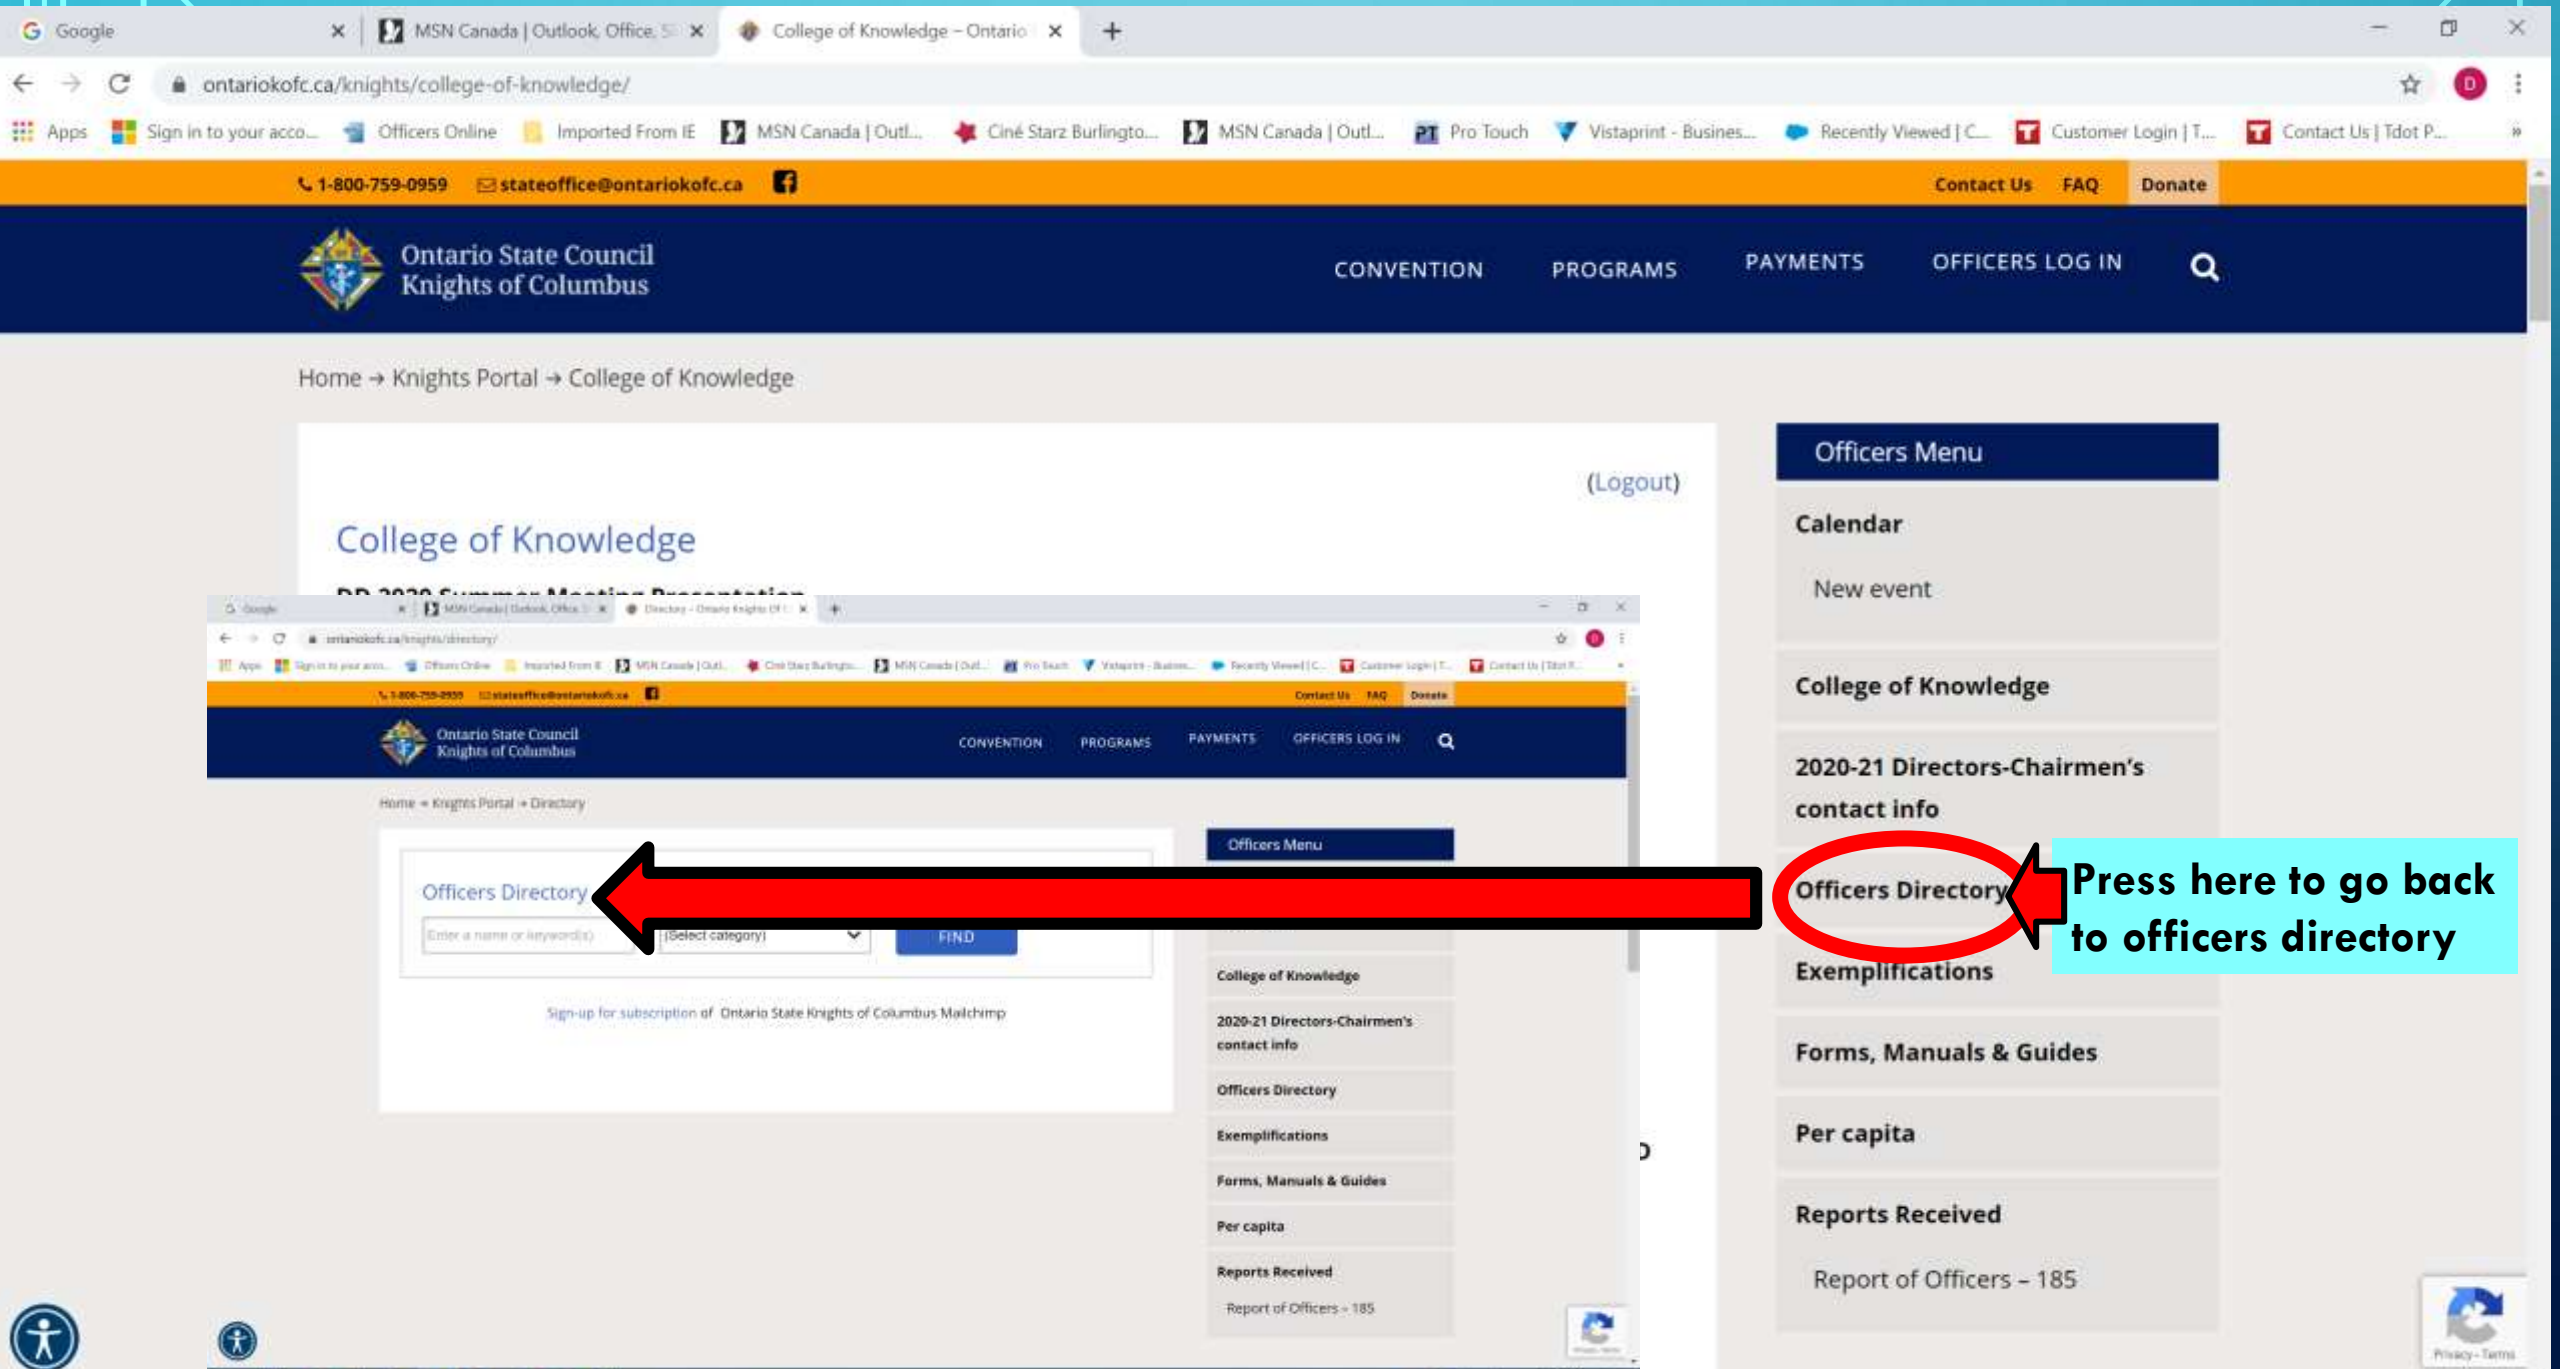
Google
MSN Canada | Outlook, Office, S
College of Knowledge – Ontario
ontariokofc.ca/knights/college-of-knowledge/
Apps Sign in to your acco... Officers Online Imported From IE MSN Canada | Outl... Ciné Starz Burlingto... MSN Canada | Outl... Pro Touch Vistaprint - Busines... Recently Viewed | C... Customer Login | T... Contact Us | Tdot P...

1-800-759-0959 stateoffice@ontariokofc.ca Contact Us FAQ Donate

Ontario State Council Knights of Columbus
CONVENTION PROGRAMS PAYMENTS OFFICERS LOG IN

Home → Knights Portal → College of Knowledge

(Logout)

College of Knowledge

DD 2020 Summer Meeting Presentation

Google
MSN Canada | Outlook, Office
Directory – Ontario Knights Of C
ontariokofc.ca/knights/directory/
Apps Sign in to your acco... Officers Online Imported From IE MSN Canada | Outl... Ciné Starz Burlingto... MSN Canada | Outl... Pro Touch Vistaprint - Busines... Recently Viewed | C... Customer Login | T... Contact Us | Tdot P...
1-800-759-0959 stateoffice@ontariokofc.ca Contact Us FAQ Donate
Ontario State Council Knights of Columbus
CONVENTION PROGRAMS PAYMENTS OFFICERS LOG IN
Home → Knights Portal → Directory

Officers Directory
Enter a name or keyword(s) (Select category) FIND
Sign-up for subscription of Ontario State Knights of Columbus Mailchimp

Officers Menu
College of Knowledge
2020-21 Directors-Chairmen's contact info
Officers Directory
Exemplifications
Forms, Manuals & Guides
Per capita
Reports Received
Report of Officers – 185

Officers Menu
Calendar
New event
College of Knowledge
2020-21 Directors-Chairmen's contact info
Officers Directory
Exemplifications
Forms, Manuals & Guides
Per capita
Reports Received
Report of Officers – 185

Press here to go back to officers directory

Privacy - Terms